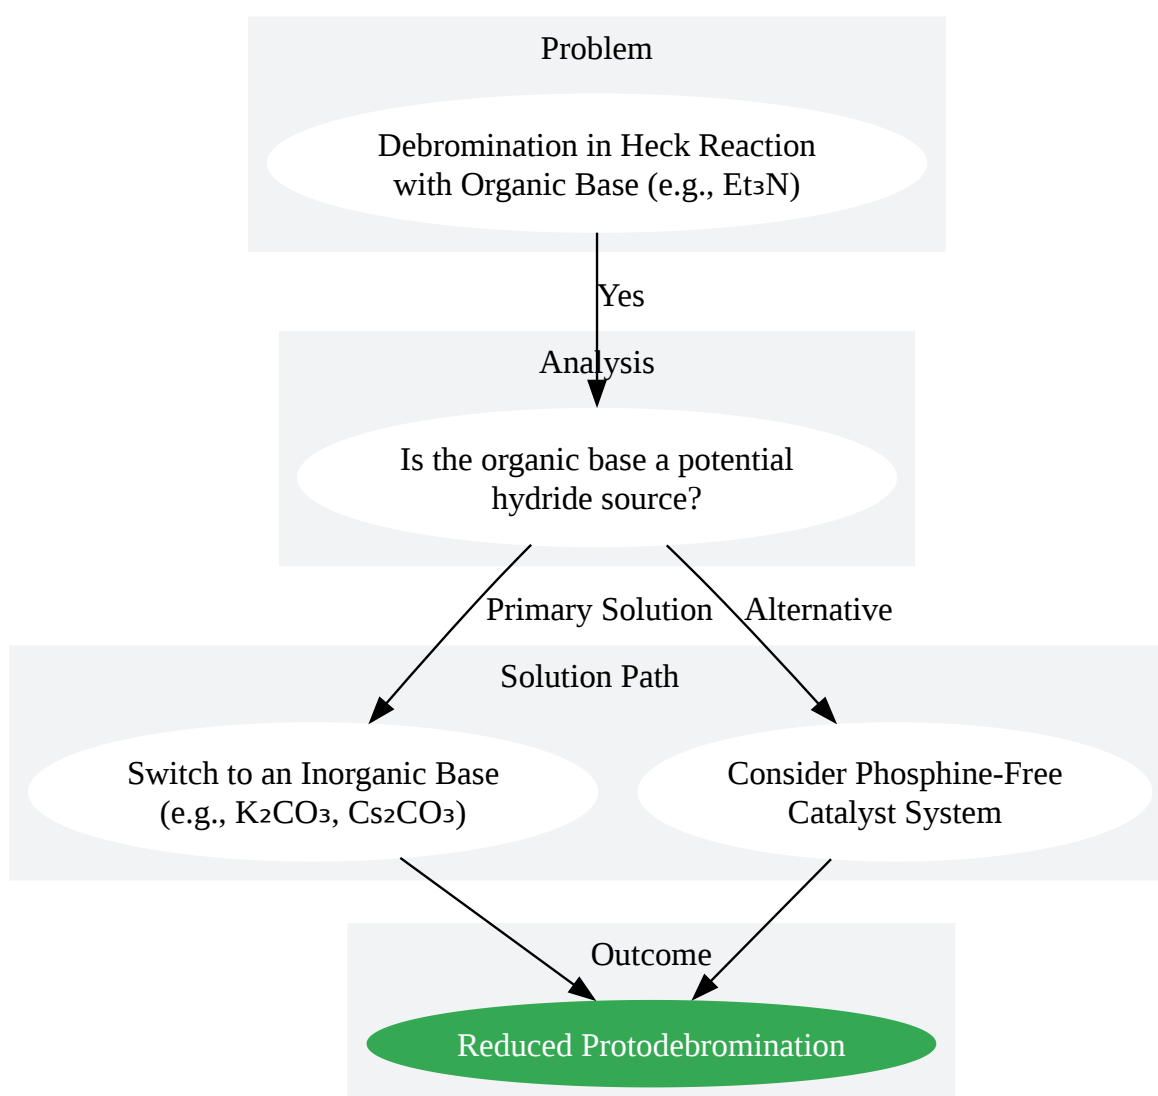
Problem

Debromination in Heck Reaction with Organic Base (e.g., $Et_3N$)

Yes

Analysis

Is the organic base a potential hydride source?

Primary Solution

Alternative

Solution Path

Switch to an Inorganic Base (e.g., $K_2CO_3$, $Cs_2CO_3$)

Consider Phosphine-Free Catalyst System

Outcome

Reduced Protodebromination